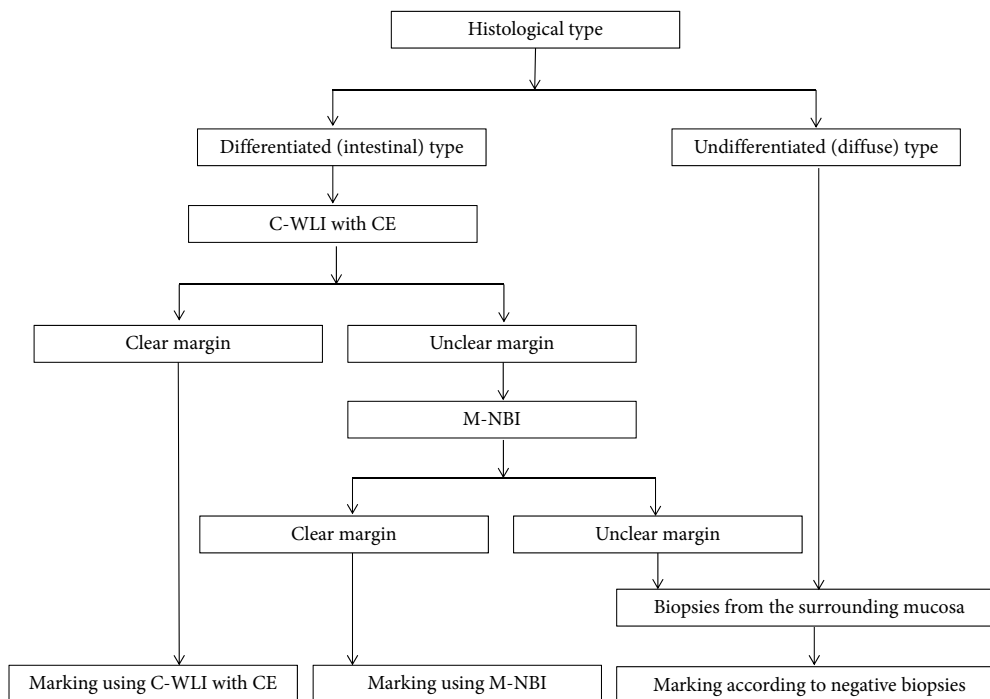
Histological type

Differentiated (intestinal) type

Undifferentiated (diffuse) type

C-WLI with CE

Clear margin

Unclear margin

M-NBI

Clear margin

Unclear margin

Biopsies from the surrounding mucosa

Marking using C-WLI with CE

Marking using M-NBI

Marking according to negative biopsies